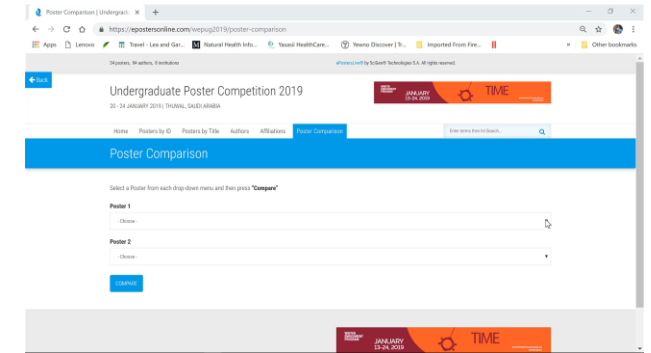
Poster Comparison | Undergradu ×  +

https://epostersonline.com/wepug2019/poster-comparison

Apps  Lenovo  Travel - Lea and Gar...  Natural Health Info...  Yasasii HealthCare...  Yeano Discover | Tr...  Imported From Fire...  »  Other bookmarks

24 posters, 94 authors, 9 institutions

ePosters.net® by SciGen® Technologies S.A. All rights reserved.

← Back

Undergraduate Poster Competition 2019

20 - 24 JANUARY 2019 | THUWAL, SAUDI ARABIA

JANUARY 13-24, 2019  TIME

Home  Posters by ID  Posters by Title  Authors  Affiliations  Poster Comparison

Enter terms then hit Search...

Poster Comparison

Select a Poster from each drop-down menu and then press "Compare"

Poster 1

- Choose -

Poster 2

- Choose -

COMPARE

JANUARY 13-24, 2019  TIME